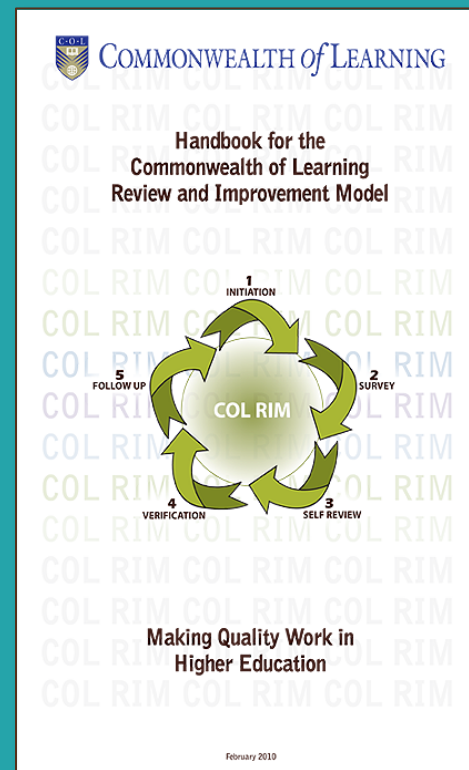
C·O·L

COMMONWEALTH of LEARNING

Handbook for the Commonwealth of Learning Review and Improvement Model

1
INITIATION

2
SURVEY

3
SELF REVIEW

4
VERIFICATION

5
FOLLOW UP

COL RIM

Making Quality Work in Higher Education

February 2010